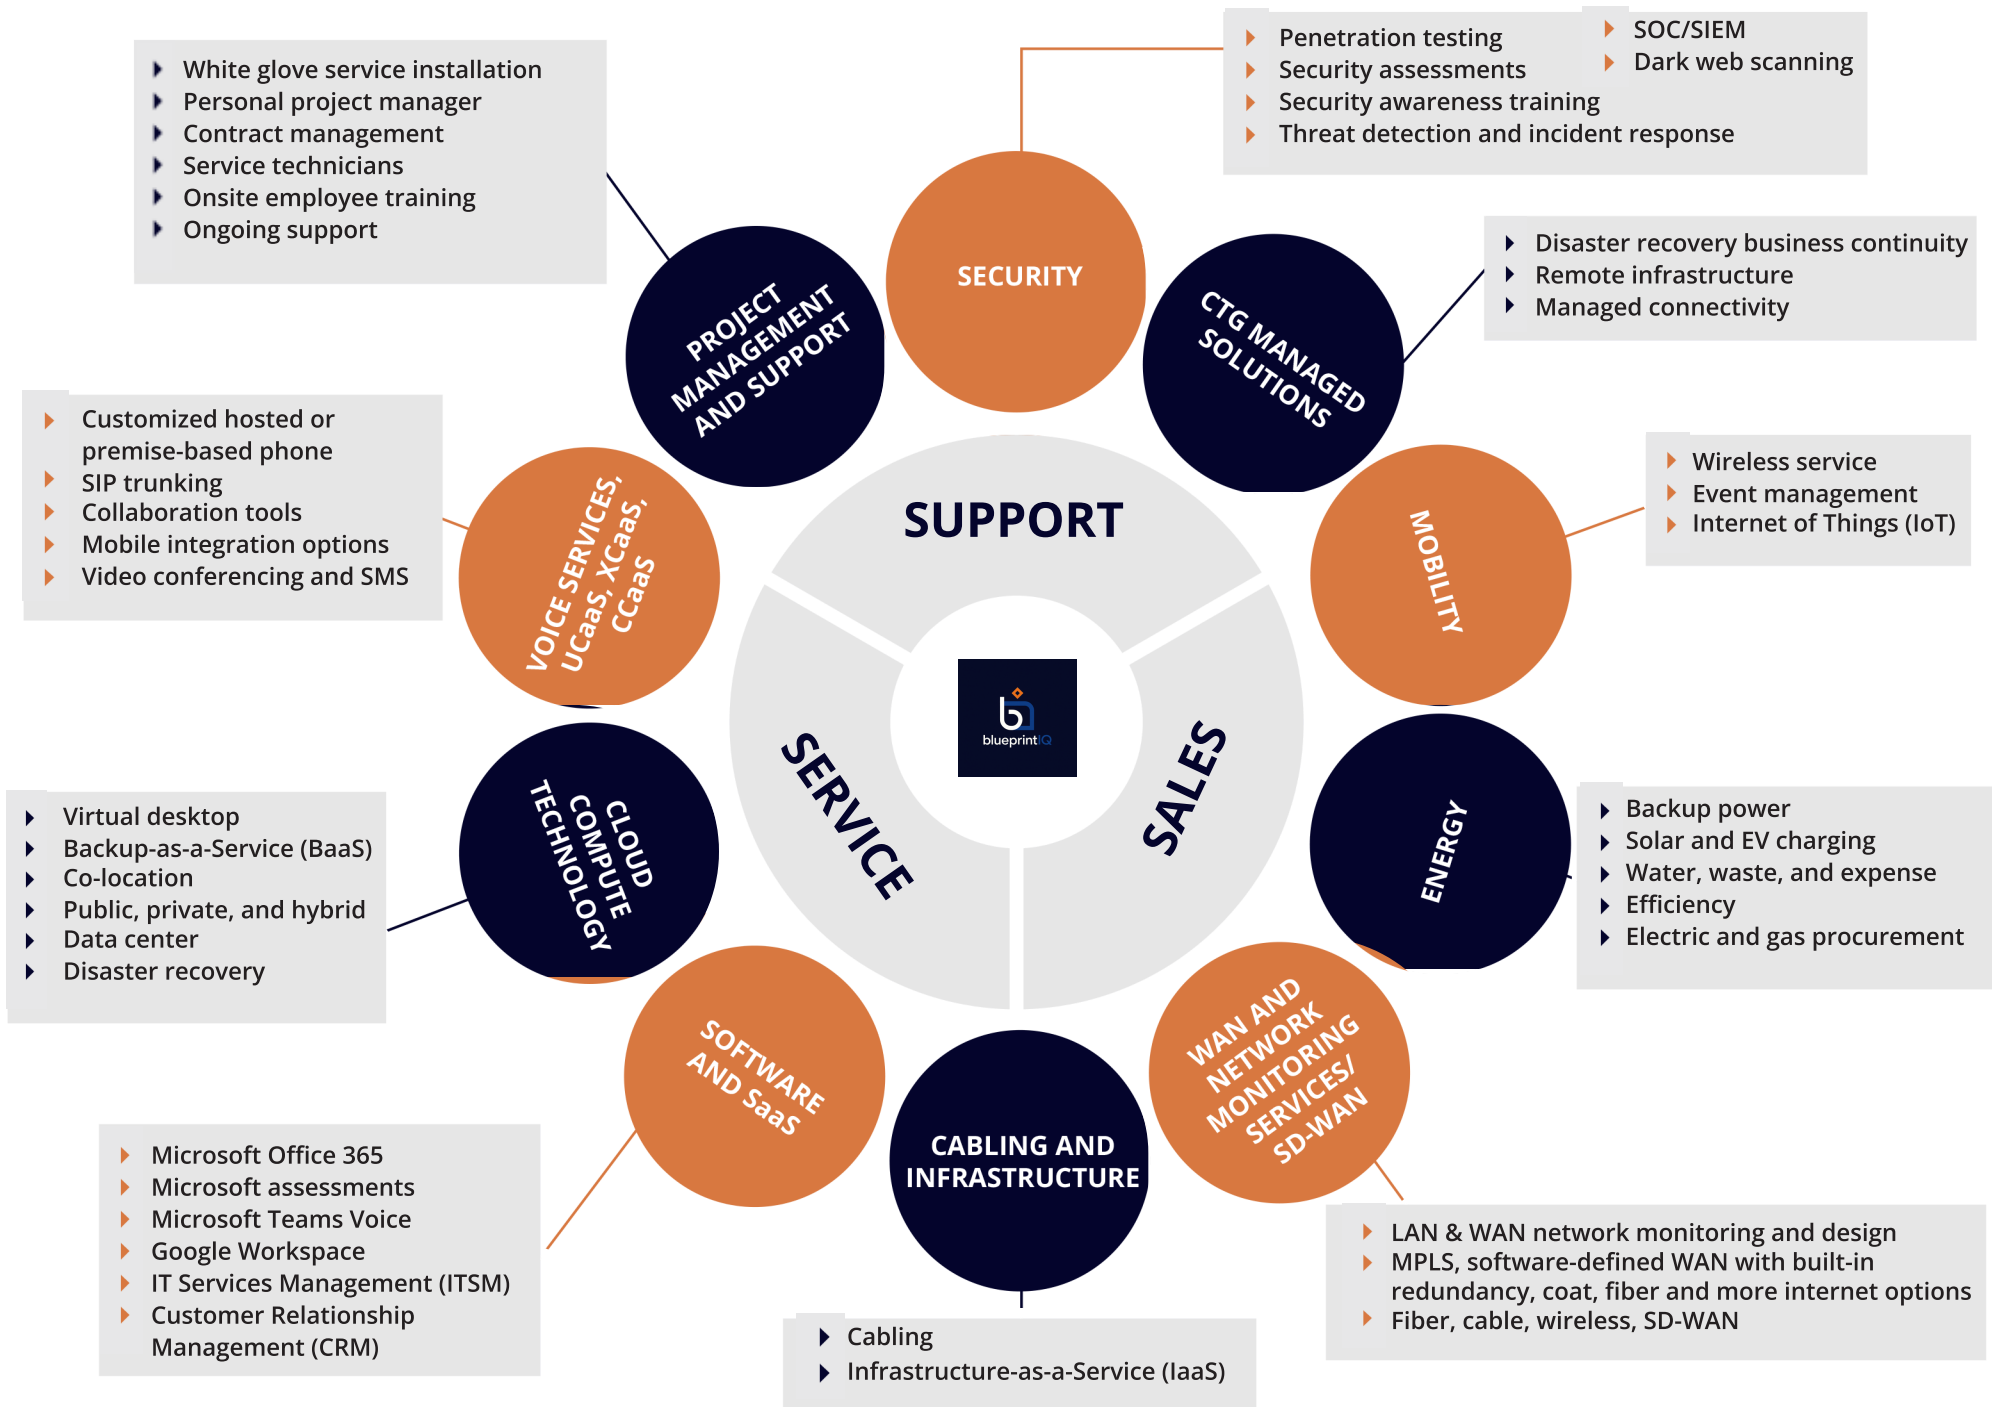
- White glove service installation
- Personal project manager
- Contract management
- Service technicians
- Onsite employee training
- Ongoing support

- Penetration testing
- Security assessments
- Security awareness training
- Threat detection and incident response

- SOC/SIEM
- Dark web scanning

SECURITY

PROJECT MANAGEMENT AND SUPPORT

CTG MANAGED SOLUTIONS

- Disaster recovery business continuity
- Remote infrastructure
- Managed connectivity

- Customized hosted or premise-based phone
- SIP trunking
- Collaboration tools
- Mobile integration options
- Video conferencing and SMS

VOICE SERVICES, UCaaS, XCaaS, CCaaS

SUPPORT

MOBILITY

- Wireless service
- Event management
- Internet of Things (IoT)

blueprintIQ

SERVICE

SALES

CLOUD COMPUTE TECHNOLOGY

- Virtual desktop
- Backup-as-a-Service (BaaS)
- Co-location
- Public, private, and hybrid
- Data center
- Disaster recovery

ENERGY

- Backup power
- Solar and EV charging
- Water, waste, and expense
- Efficiency
- Electric and gas procurement

SOFTWARE AND SaaS

CABLING AND INFRASTRUCTURE

WAN AND NETWORK MONITORING SERVICES/ SD-WAN

- Microsoft Office 365
- Microsoft assessments
- Microsoft Teams Voice
- Google Workspace
- IT Services Management (ITSM)
- Customer Relationship Management (CRM)

- Cabling
- Infrastructure-as-a-Service (IaaS)

- LAN & WAN network monitoring and design
- MPLS, software-defined WAN with built-in redundancy, coat, fiber and more internet options
- Fiber, cable, wireless, SD-WAN